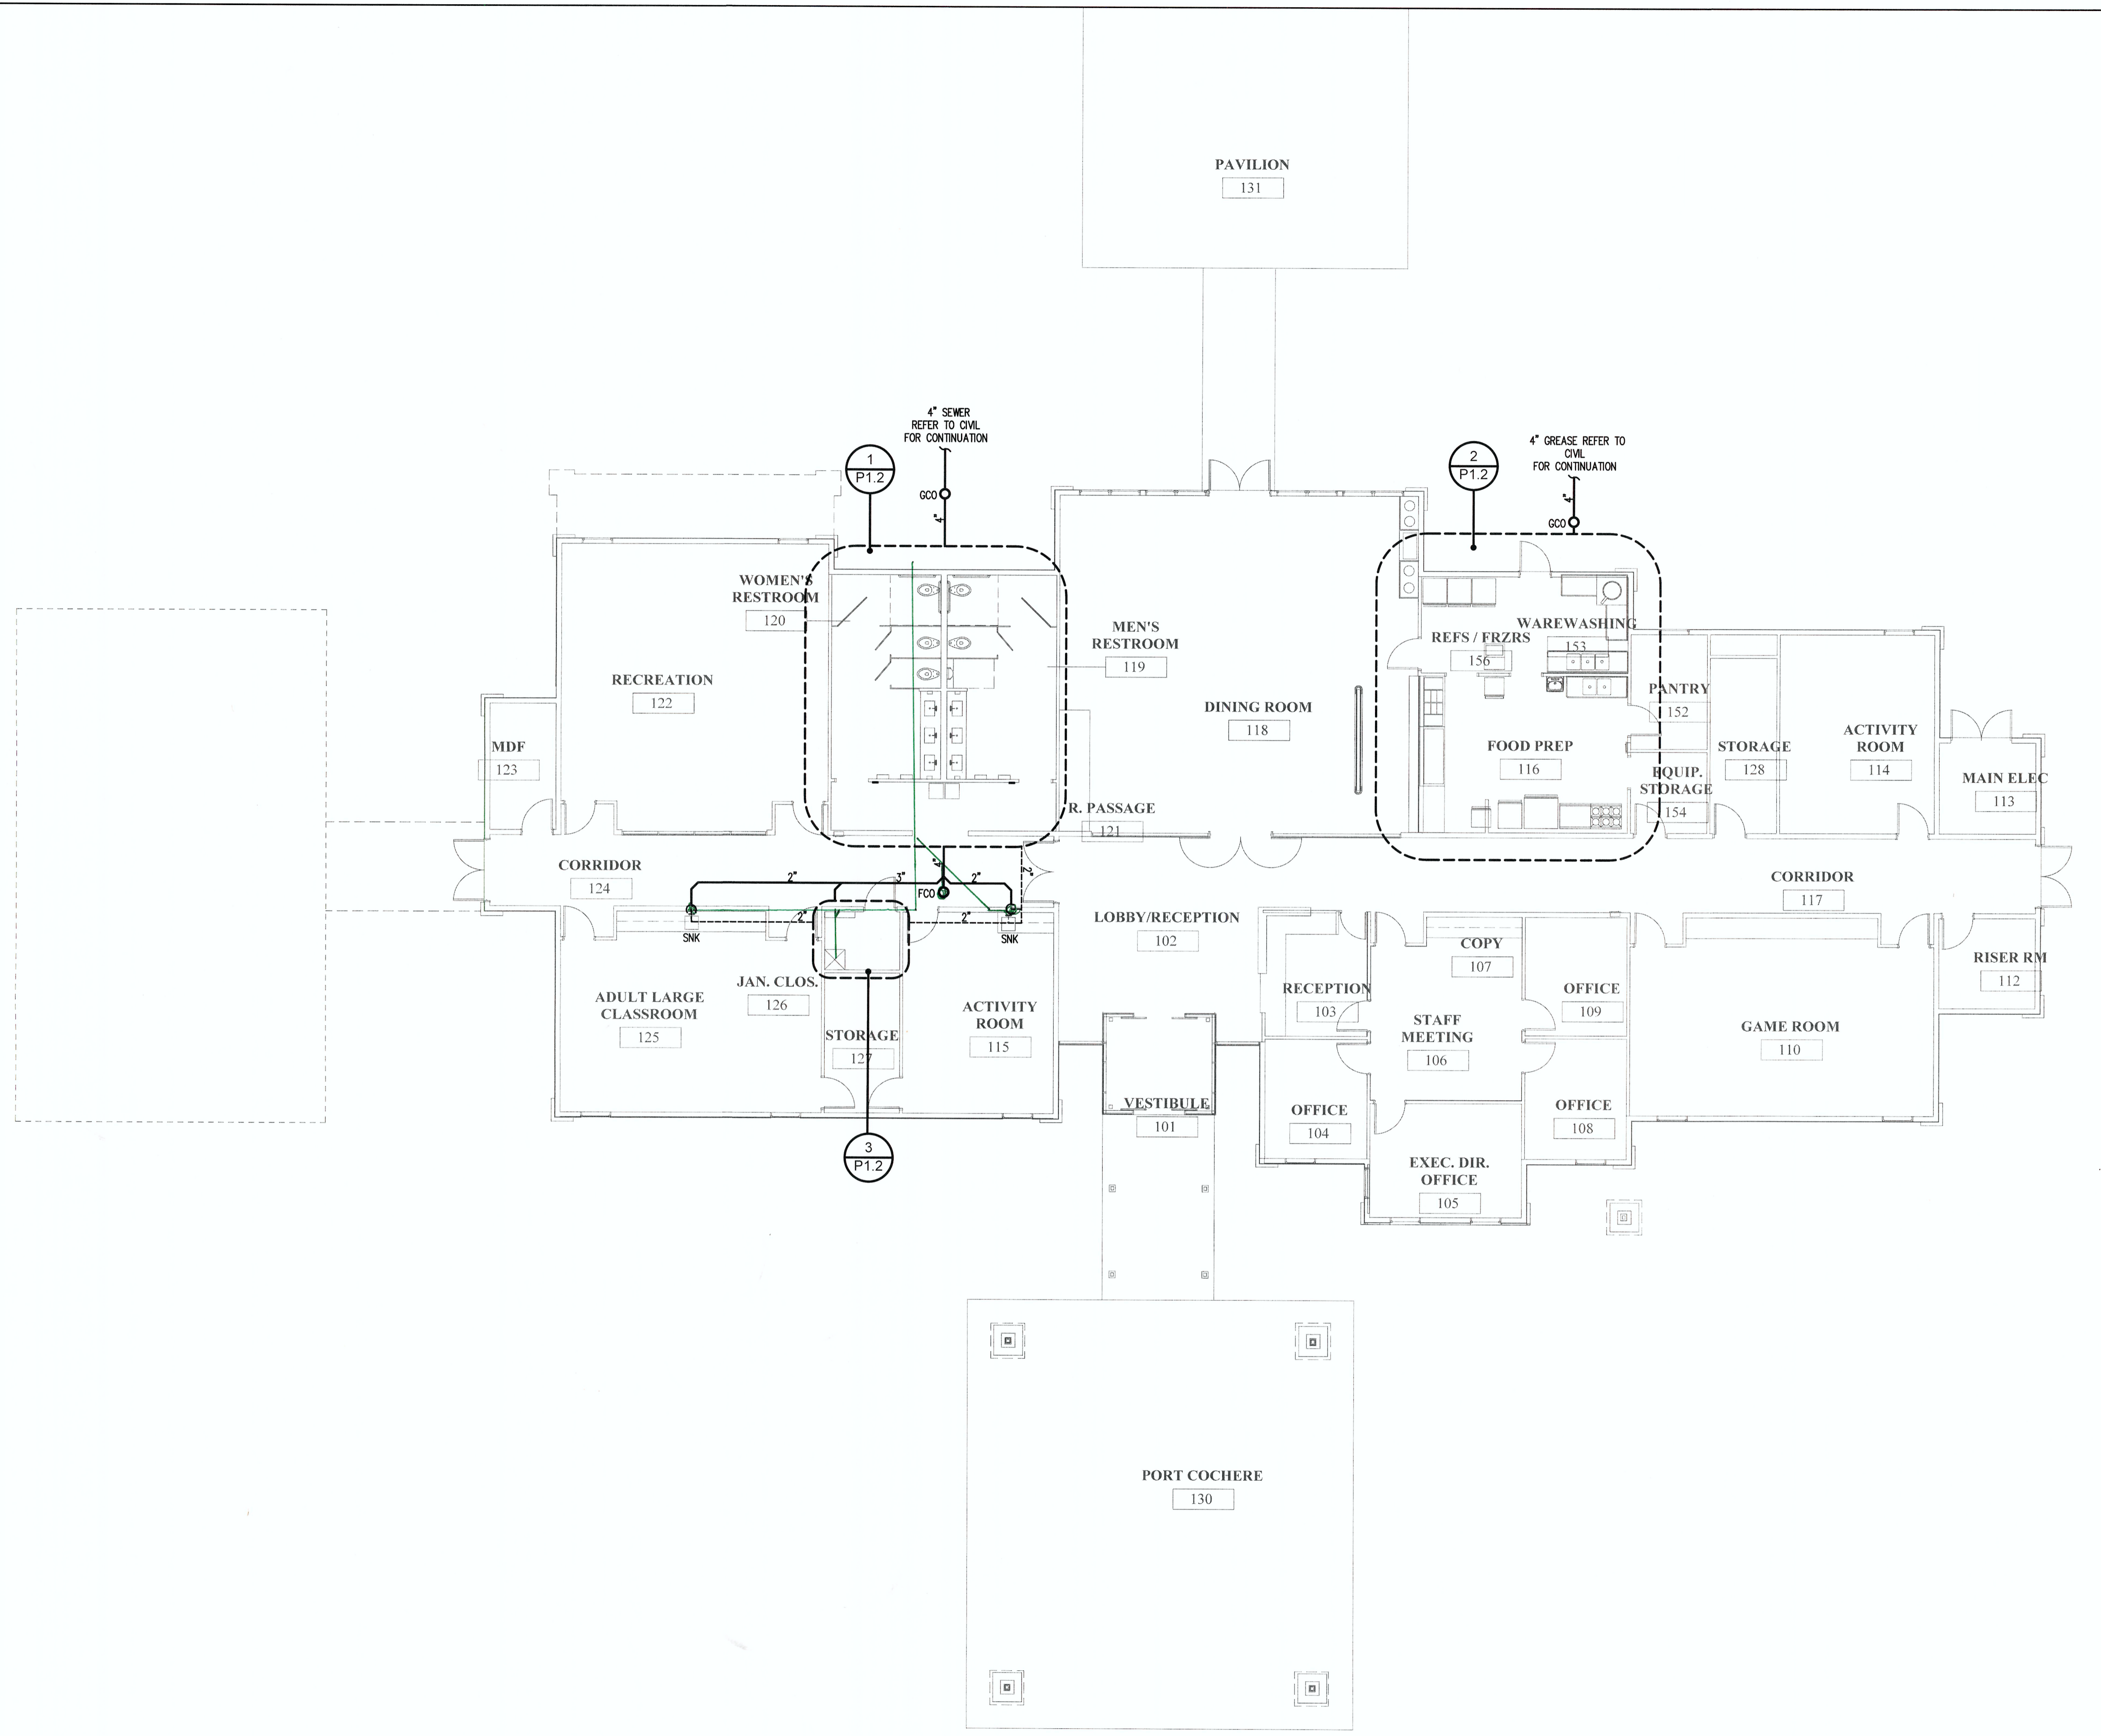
PAVILION
131

4" SEWER
REFER TO CIVIL
FOR CONTINUATION

GCO
4"

1
P1.2

2
P1.2

4" GREASE REFER TO CIVIL
FOR CONTINUATION

GCO
4"

WOMEN'S RESTROOM
120

MEN'S RESTROOM
119

RECREATION
122

DINING ROOM
118

REFS / FRZRS
156

WAREWASHING
153

PANTRY
152

FOOD PREP
116

EQUIP. STORAGE
154

STORAGE
128

ACTIVITY ROOM
114

MAIN ELEC
113

MDF
123

R. PASSAGE
121

CORRIDOR
124

2"
3"
4"
2"
2"
2"
2"
FCO
SNK
SNK

CORRIDOR
117

LOBBY/RECEPTION
102

COPY
107

RISER RM
112

JAN. CLOS.
126

ADULT LARGE CLASSROOM
125

ACTIVITY ROOM
115

STORAGE
127

RECEPTION
103

STAFF MEETING
106

OFFICE
109

GAME ROOM
110

VESTIBULE
101

OFFICE
104

OFFICE
108

EXEC. DIR. OFFICE
105

3
P1.2

PORT COCHERE
130